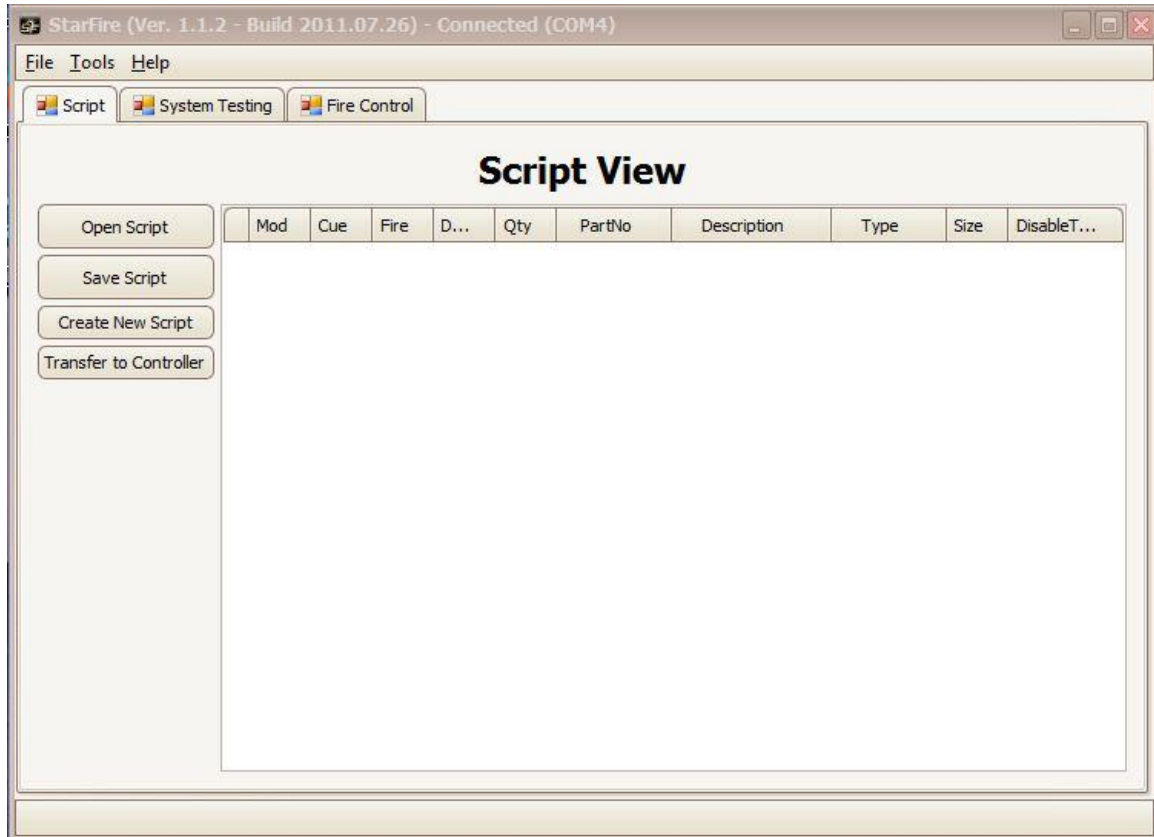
StarFire (Ver. 1.1.2 - Build 2011.07.26) - Connected (COM4)

File Tools Help

Script System Testing Fire Control

Script View

Open Script

Save Script

Create New Script

Transfer to Controller

| | Mod | Cue | Fire | D... | Qty | PartNo | Description | Type | Size | DisableT... |
|---|---|---|---|---|---|---|---|---|---|---|